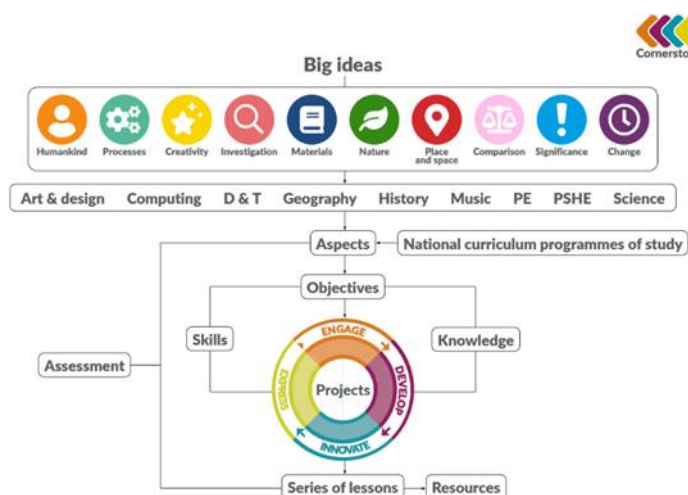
Cornersto

Big ideas

Humankind Processes Creativity Investigation Materials Nature Place and space Comparison Significance Change

Art & design Computing D & T Geography History Music PE PSHE Science

Aspects

National curriculum programmes of study

Objectives

Skills

Knowledge

Assessment

ENGAGE

DEVELOP

INNOVATE

EXPRESS

Projects

Series of lessons

Resources